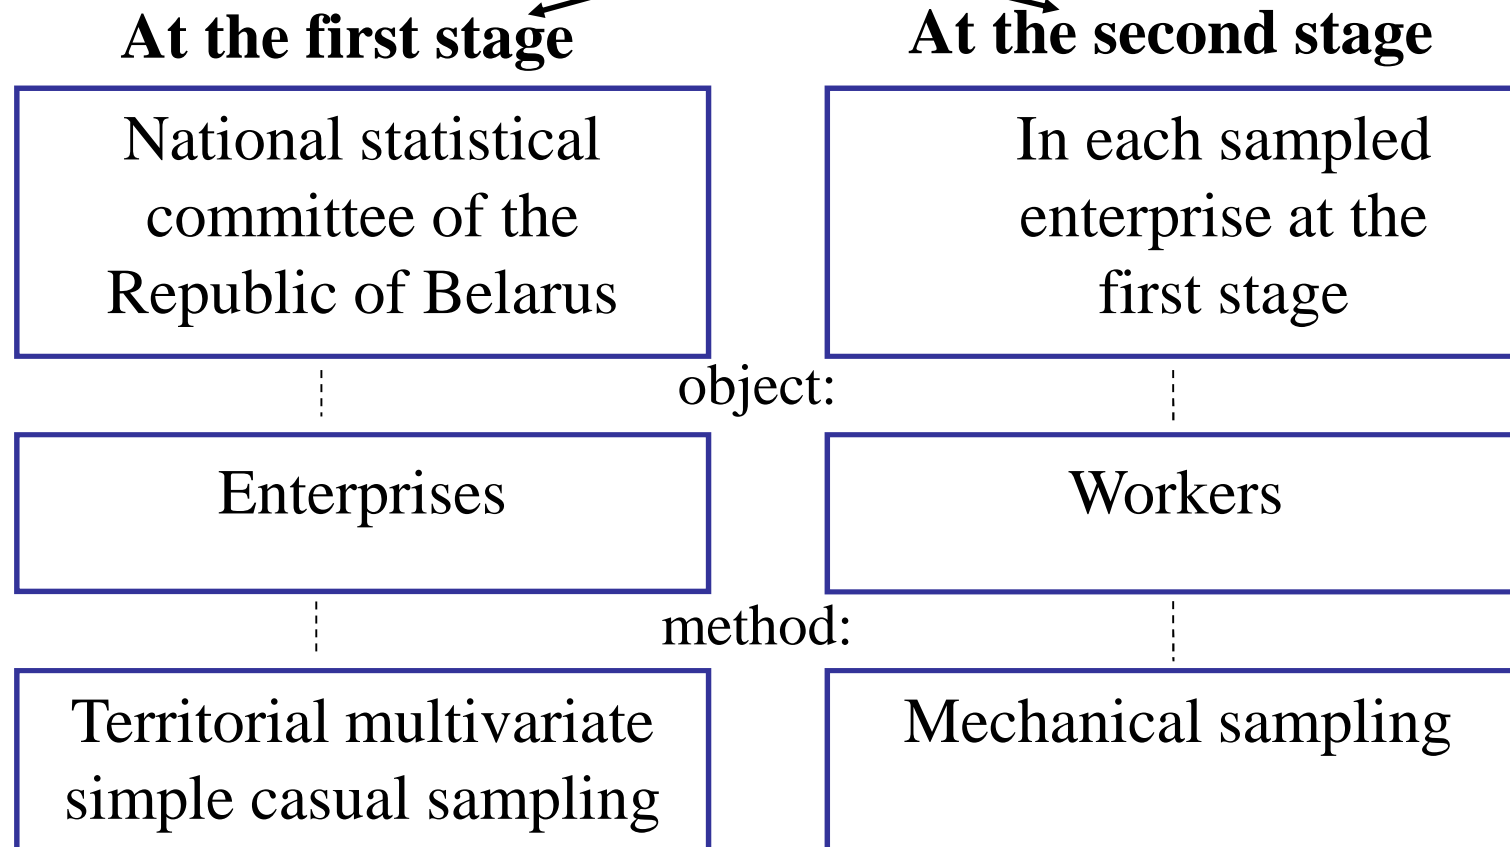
At the first stage

At the second stage

National statistical committee of the Republic of Belarus

In each sampled enterprise at the first stage

object:

Enterprises

Workers

method:

Territorial multivariate simple casual sampling

Mechanical sampling